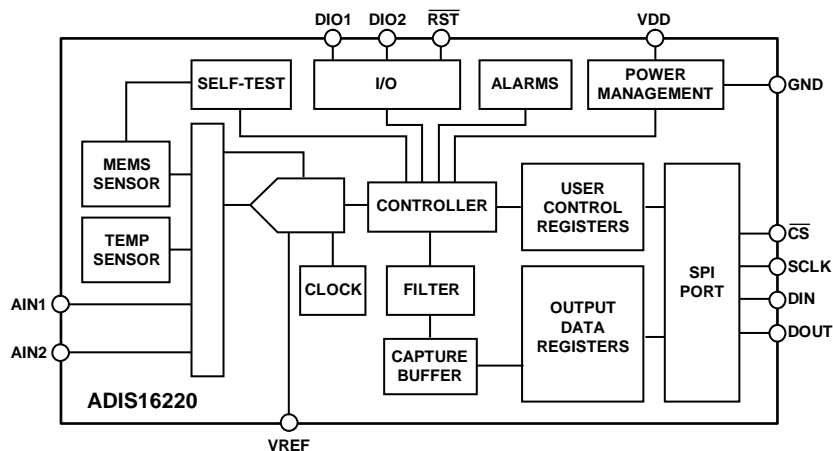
DIO1 DIO2 $\overline{RST}$ VDD

SELF-TEST

I/O

ALARMS

POWER MANAGEMENT

GND

MEMS SENSOR

TEMP SENSOR

CONTROLLER

USER CONTROL REGISTERS

SPI PORT

$\overline{CS}$

SCLK

DIN

DOUT

CLOCK

FILTER

OUTPUT DATA REGISTERS

CAPTURE BUFFER

AIN1

AIN2

ADIS16220

VREF